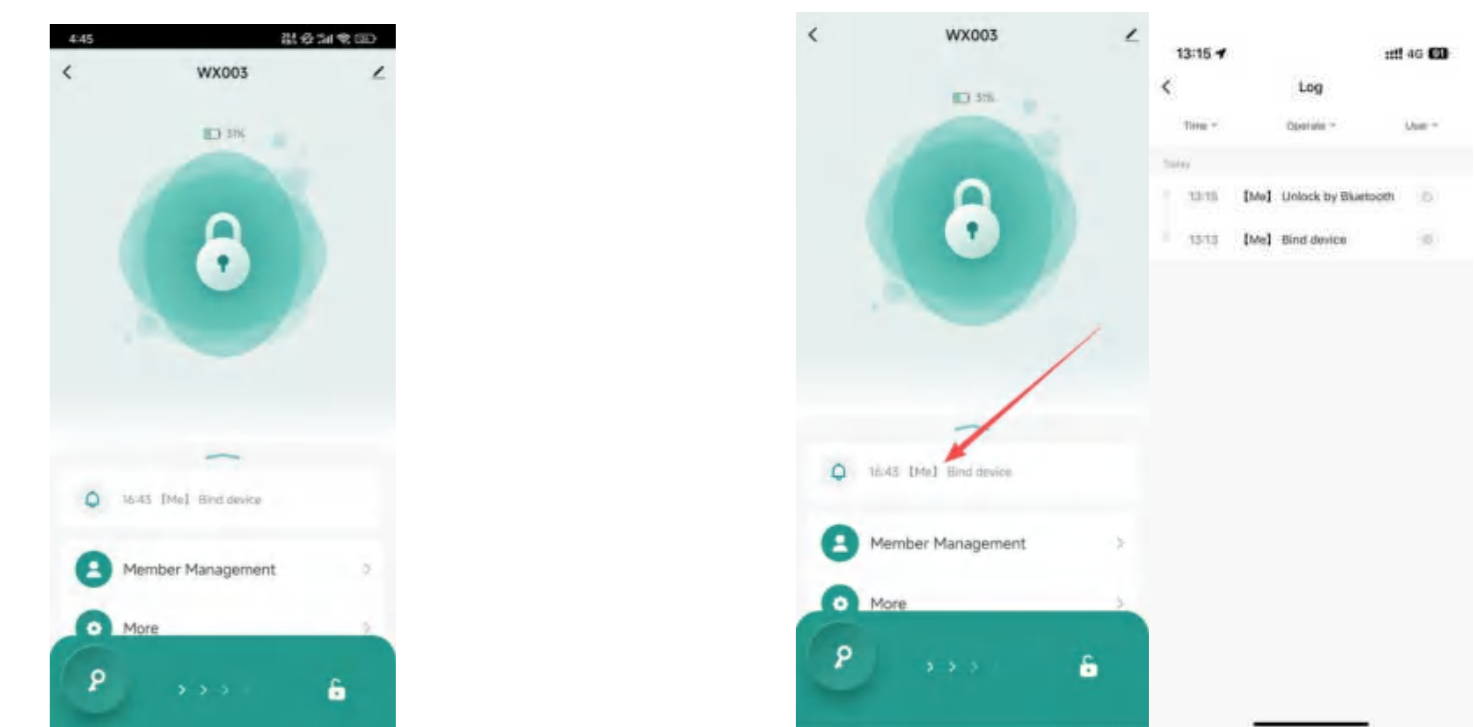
4:45

WX003

31%

16:43 【Me】 Bind device

Member Management

More

WX003

31%

16:43 【Me】 Bind device

Member Management

More

13:15

4G

Log

Time

Operate

User

Today

13:15 【Me】 Unlock by Bluetooth

13:13 【Me】 Bind device